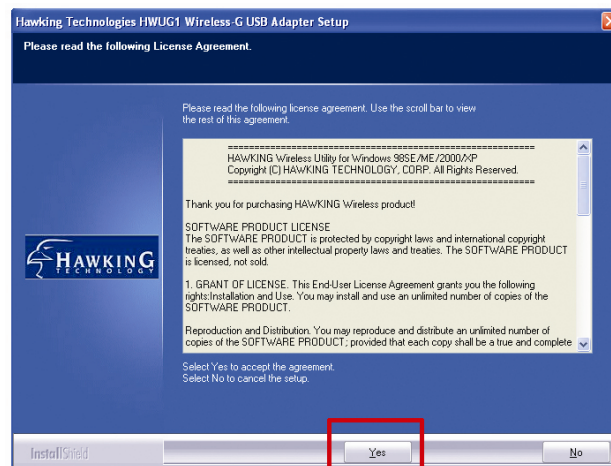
Hawking Technologies HWUG1 Wireless-G USB Adapter Setup

Please read the following License Agreement.

Please read the following license agreement. Use the scroll bar to view the rest of this agreement.

==========================================
HAWKING Wireless Utility for Windows 98SE/ME/2000/XP
Copyright (C) HAWKING TECHNOLOGY, CORP. All Rights Reserved.
==========================================

Thank you for purchasing HAWKING Wireless product!

SOFTWARE PRODUCT LICENSE
The SOFTWARE PRODUCT is protected by copyright laws and international copyright treaties, as well as other intellectual property laws and treaties. The SOFTWARE PRODUCT is licensed, not sold.

1. GRANT OF LICENSE. This End-User License Agreement grants you the following rights:Installation and Use. You may install and use an unlimited number of copies of the SOFTWARE PRODUCT.

Reproduction and Distribution. You may reproduce and distribute an unlimited number of copies of the SOFTWARE PRODUCT; provided that each copy shall be a true and complete

HAWKING TECHNOLOGY

Select Yes to accept the agreement.
Select No to cancel the setup.

InstallShield

Yes

No